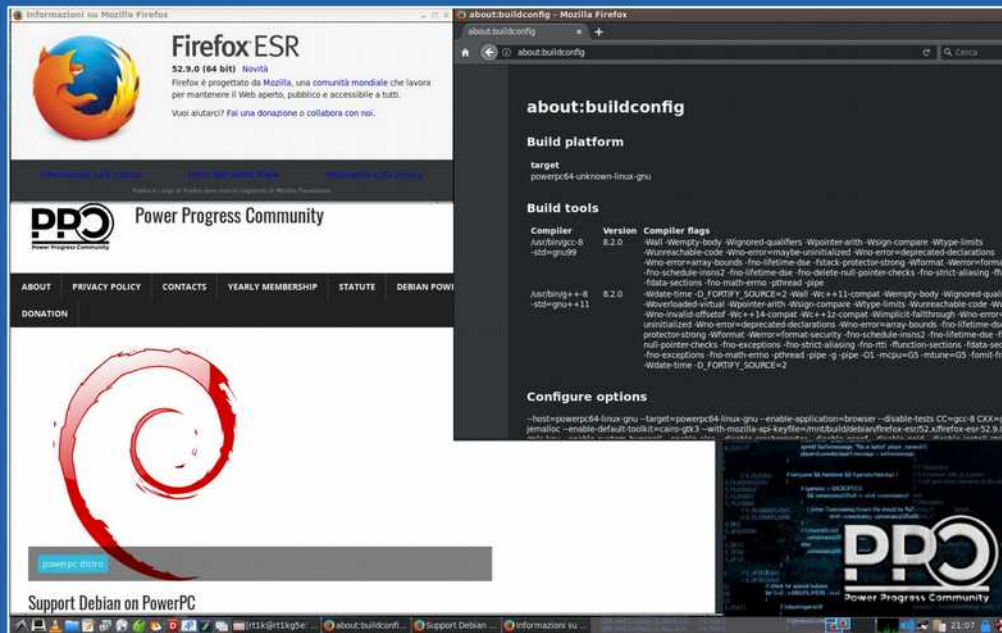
Informazioni su Mozilla Firefox

Firefox ESR

52.9.0 (64 bit) Novità

Firefox è progettato da Mozilla, una comunità mondiale che lavora per mantenere il Web aperto, pubblico e accessibile a tutti.

Vuoi aiutarci? Fai una donazione o collabora con noi.

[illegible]

Power Progress Community

ABOUT PRIVACY POLICY CONTACTS YEARLY MEMBERSHIP STATUTE DEBIAN POW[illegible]

DONATION

powerpc distro

Support Debian on PowerPC

about:buildconfig - Mozilla Firefox

about:buildconfig

about:buildconfig

Cerca

about:buildconfig

Build platform

target
powerpc64-unknown-linux-gnu

Build tools

| Compiler | Version | Compiler flags |
|---|---|---|
| /usr/bin/gcc-8 -std=gnu99 | 8.2.0 | -Wall -Wempty-body -Wignored-qualifiers -Wpointer-arith -Wsign-compare -Wtype-limits -Wunreachable-code -Wno-error=maybe-uninitialized -Wno-error=deprecated-declarations -Wno-error=array-bounds -fno-lifetime-dse -fstack-protector-strong -Wformat -Werror=form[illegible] -fno-schedule-insns2 -fno-lifetime-dse -fno-delete-null-pointer-checks -fno-strict-aliasing -ff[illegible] -fdata-sections -fno-math-errno -pthread -pipe |
| /usr/bin/g++-8 -std=gnu++11 | 8.2.0 | -Wdate-time -D_FORTIFY_SOURCE=2 -Wall -Wc++11-compat -Wempty-body -Wignored-quali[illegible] -Woverloaded-virtual -Wpointer-arith -Wsign-compare -Wtype-limits -Wunreachable-code -Ww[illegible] -Wno-invalid-offsetof -Wc++14-compat -Wc++1z-compat -Wimplicit-fallthrough -Wno-error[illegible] uninitialized -Wno-error=deprecated-declarations -Wno-error=array-bounds -fno-lifetime-dse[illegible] protector-strong -Wformat -Werror=format-security -fno-schedule-insns2 -fno-lifetime-dse -f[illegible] null-pointer-checks -fno-exceptions -fno-strict-aliasing -fno-rtti -ffunction-sections -fdata-sec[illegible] -fno-exceptions -fno-math-errno -pthread -pipe -g -pipe -O1 -mcpu=G5 -mtune=G5 -fomit-fr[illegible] -Wdate-time -D_FORTIFY_SOURCE=2 |

Configure options

--host=powerpc64-linux-gnu --target=powerpc64-linux-gnu --enable-application=browser --disable-tests CC=gcc-8 CXX=g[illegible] jemalloc --enable-default-toolkit=cairo-gtk3 --with-mozilla-api-keyfile=/mnt/build/debian/firefox-esr/52.x/firefox-esr-52.9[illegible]

Power Progress Community

[rt1k@rt1kg5e: about:buildconfi... Support Debian ... Informazioni su ...

21:07